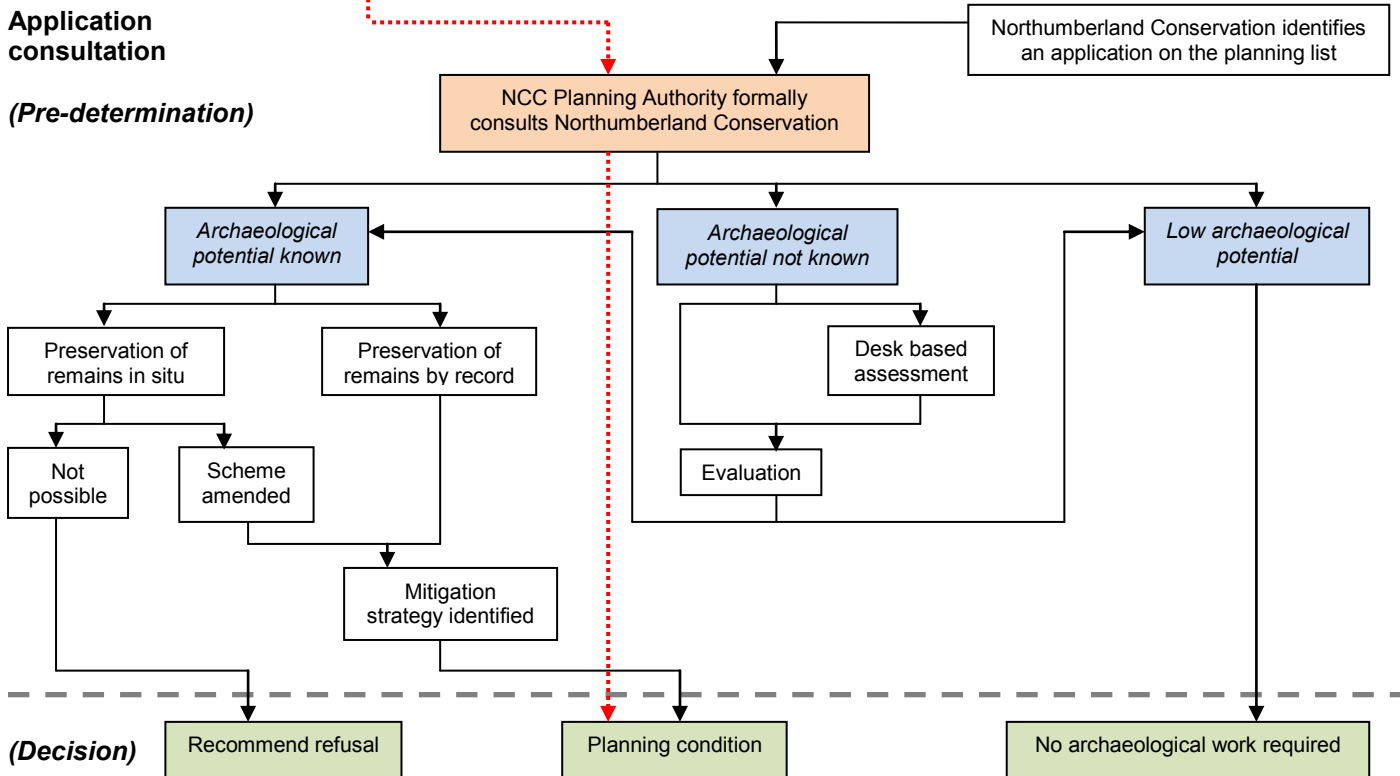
Application consultation

(Pre-determination)

Northumberland Conservation identifies an application on the planning list

NCC Planning Authority formally consults Northumberland Conservation

Archaeological potential known

Archaeological potential not known

Low archaeological potential

Preservation of remains in situ

Preservation of remains by record

Desk based assessment

Not possible

Scheme amended

Evaluation

Mitigation strategy identified

(Decision)

Recommend refusal

Planning condition

No archaeological work required